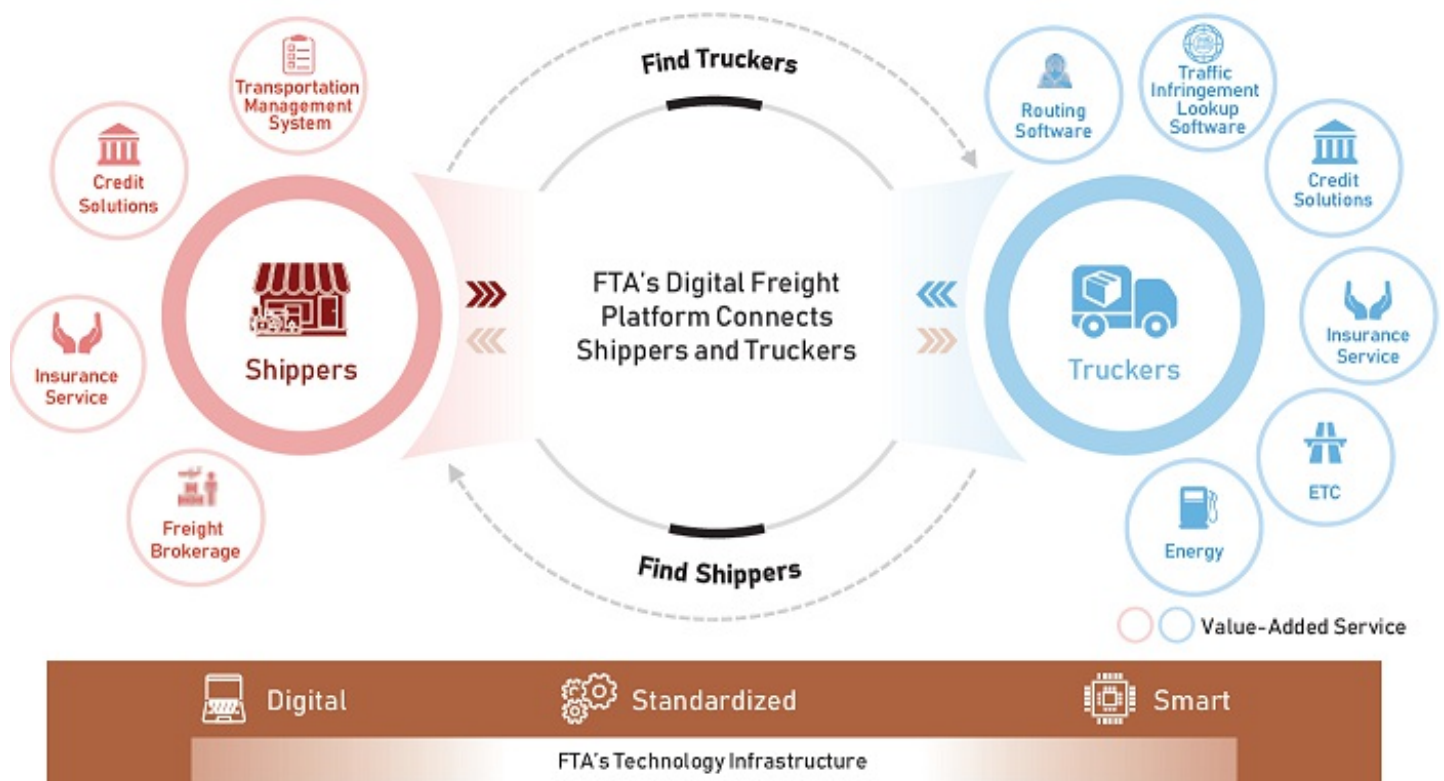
Find Truckers

Transportation Management System

Credit Solutions

Shippers

Insurance Service

Freight Brokerage

FTA's Digital Freight Platform Connects Shippers and Truckers

Find Shippers

Routing Software

Traffic Infringement Lookup Software

Credit Solutions

Truckers

Insurance Service

ETC

Energy

Value-Added Service

Digital

Standardized

Smart

FTA's Technology Infrastructure